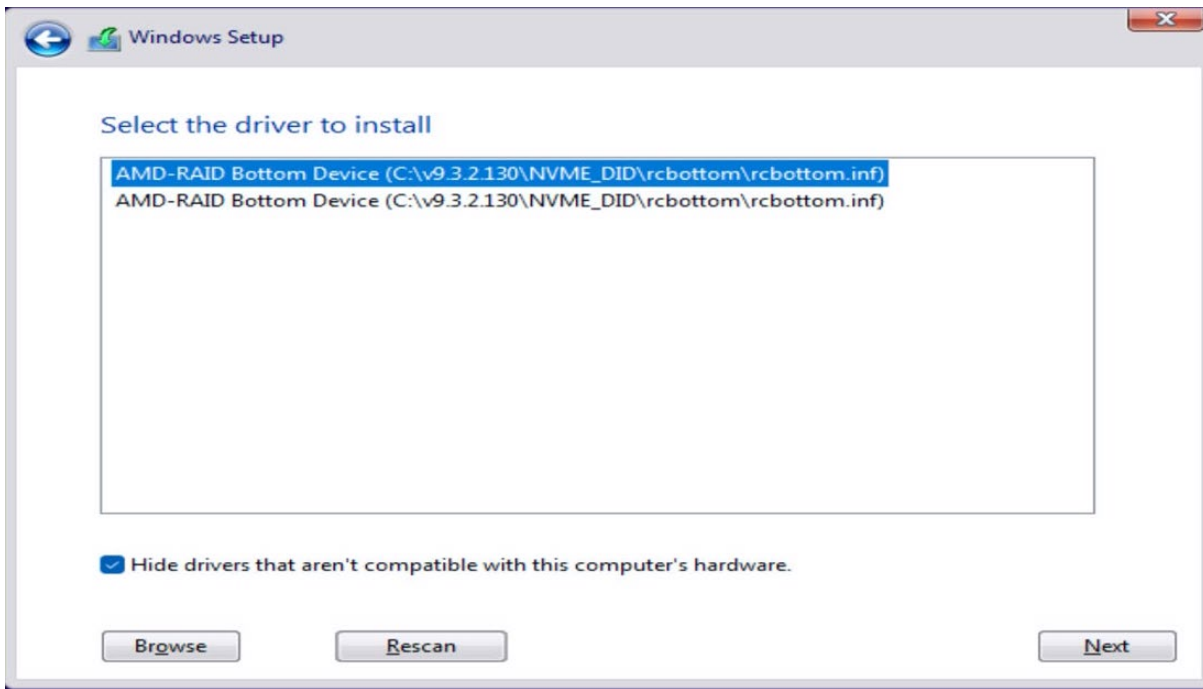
Windows Setup

Select the driver to install

AMD-RAID Bottom Device (C:\v9.3.2.130\NVME_DID\rcbottom\rcbottom.inf)
AMD-RAID Bottom Device (C:\v9.3.2.130\NVME_DID\rcbottom\rcbottom.inf)

Hide drivers that aren't compatible with this computer's hardware.

Browse

Rescan

Next